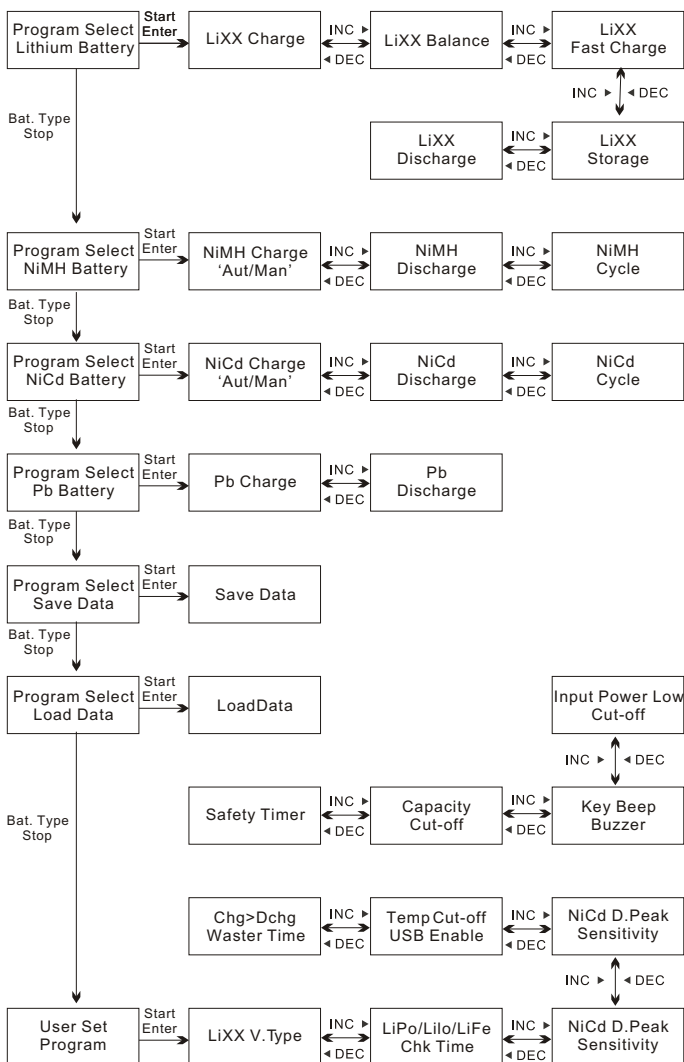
Program Select Lithium Battery
Start Enter
LiXX Charge
INC ▸
◂ DEC
LiXX Balance
INC ▸
◂ DEC
LiXX Fast Charge
INC ▸
◂ DEC
LiXX Discharge
INC ▸
◂ DEC
LiXX Storage

Bat. Type Stop

Program Select NiMH Battery
Start Enter
NiMH Charge 'Aut/Man'
INC ▸
◂ DEC
NiMH Discharge
INC ▸
◂ DEC
NiMH Cycle

Bat. Type Stop

Program Select NiCd Battery
Start Enter
NiCd Charge 'Aut/Man'
INC ▸
◂ DEC
NiCd Discharge
INC ▸
◂ DEC
NiCd Cycle

Bat. Type Stop

Program Select Pb Battery
Start Enter
Pb Charge
INC ▸
◂ DEC
Pb Discharge

Bat. Type Stop

Program Select Save Data
Start Enter
Save Data

Bat. Type Stop

Program Select Load Data
Start Enter
LoadData

Input Power Low Cut-off
INC ▸
◂ DEC
Safety Timer
INC ▸
◂ DEC
Capacity Cut-off
INC ▸
◂ DEC
Key Beep Buzzer

Bat. Type Stop

Chg>Dchg Waster Time
INC ▸
◂ DEC
Temp Cut-off USB Enable
INC ▸
◂ DEC
NiCd D.Peak Sensitivity
INC ▸
◂ DEC

User Set Program
Start Enter
LiXX V.Type
INC ▸
◂ DEC
LiPo/Lilo/LiFe Chk Time
INC ▸
◂ DEC
NiCd D.Peak Sensitivity